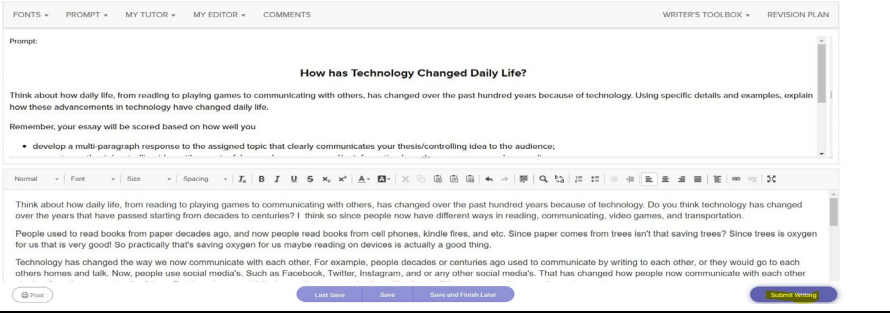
FONTS ▾ PROMPT ▾ MY TUTOR ▾ MY EDITOR ▾ COMMENTS WRITER'S TOOLBOX ▾ REVISION PLAN

Prompt:

How has Technology Changed Daily Life?

Think about how daily life, from reading to playing games to communicating with others, has changed over the past hundred years because of technology. Using specific details and examples, explain how these advancements in technology have changed daily life.

Remember, your essay will be scored based on how well you

• develop a multi-paragraph response to the assigned topic that clearly communicates your thesis/controlling idea to the audience;

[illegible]

Normal ▾ Font ▾ Size ▾ Spacing ▾ $T_x$ B I U S $x_2$ $x^2$ A ▾

Think about how daily life, from reading to playing games to communicating with others, has changed over the past hundred years because of technology. Do you think technology has changed over the years that have passed starting from decades to centuries? I think so since people now have different ways in reading, communicating, video games, and transportation.

People used to read books from paper decades ago, and now people read books from cell phones, kindle fires, and etc. Since paper comes from trees isn't that saving trees? Since trees is oxygen for us that is very good! So practically that's saving oxygen for us maybe reading on devices is actually a good thing.

Technology has changed the way we now communicate with each other. For example, people decades or centuries ago used to communicate by writing to each other, or they would go to each others homes and talk. Now, people use social media's. Such as Facebook, Twitter, Instagram, and or any other social media's. That has changed how people now communicate with each other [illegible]

Print

Last Save Save Save and Finish Later

Submit Writing